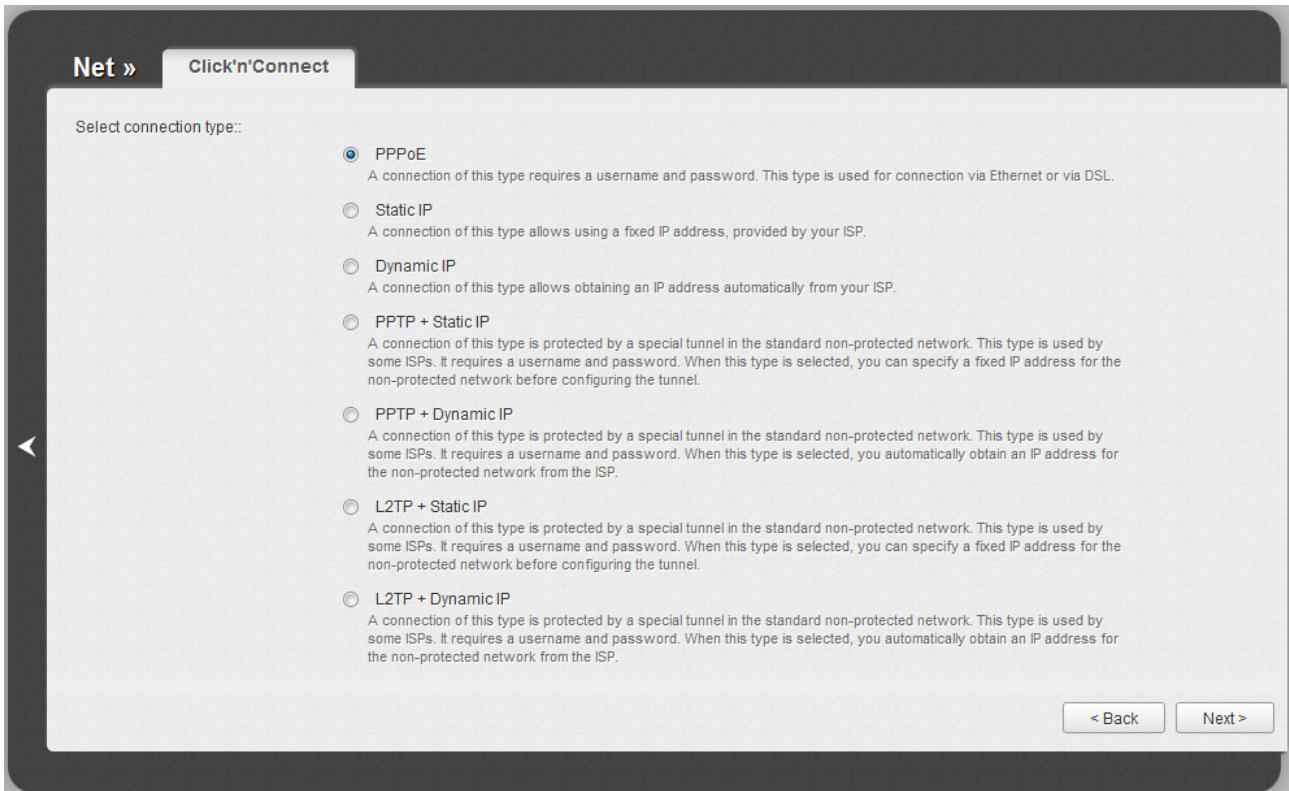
Net » Click'n'Connect

Select connection type::

PPPoE
A connection of this type requires a username and password. This type is used for connection via Ethernet or via DSL.

Static IP
A connection of this type allows using a fixed IP address, provided by your ISP.

Dynamic IP
A connection of this type allows obtaining an IP address automatically from your ISP.

PPTP + Static IP
A connection of this type is protected by a special tunnel in the standard non-protected network. This type is used by some ISPs. It requires a username and password. When this type is selected, you can specify a fixed IP address for the non-protected network before configuring the tunnel.

PPTP + Dynamic IP
A connection of this type is protected by a special tunnel in the standard non-protected network. This type is used by some ISPs. It requires a username and password. When this type is selected, you automatically obtain an IP address for the non-protected network from the ISP.

L2TP + Static IP
A connection of this type is protected by a special tunnel in the standard non-protected network. This type is used by some ISPs. It requires a username and password. When this type is selected, you can specify a fixed IP address for the non-protected network before configuring the tunnel.

L2TP + Dynamic IP
A connection of this type is protected by a special tunnel in the standard non-protected network. This type is used by some ISPs. It requires a username and password. When this type is selected, you automatically obtain an IP address for the non-protected network from the ISP.

< Back Next >